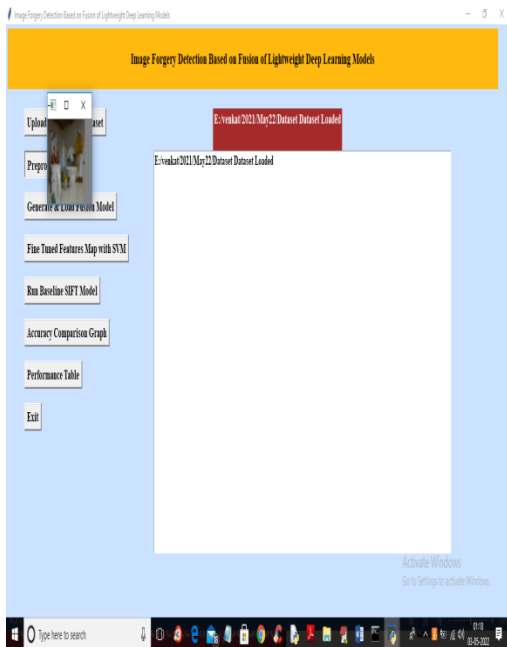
Image Forgery Detection Based on Fusion of Lightweight Deep Learning Models

– ☐ X

Image Forgery Detection Based on Fusion of Lightweight Deep Learning Models

Upload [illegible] aset

Prepro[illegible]

Generate & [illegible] Fusion Model

Fine Tuned Features Map with SVM

Run Baseline SIFT Model

Accuracy Comparison Graph

Performance Table

Exit

E:/venkat/2021/May22/Dataset Loaded

E:/venkat/2021/May22/Dataset Dataset Loaded

Activate Windows
Go to Settings to activate Windows.

Type here to search

01:18
02-05-2022